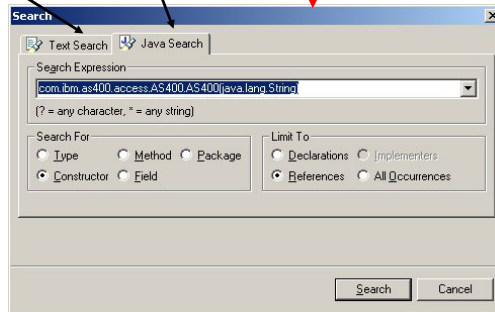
Search

Text Search
Java Search

Search Expression
com.ibm.as400.access.AS400.AS400(java.lang.String)
(? = any character, * = any string)

Search For
Type
Method
Package
Constructor
Field

Limit To
Declarations
Implementers
References
All Occurrences

Search
Cancel